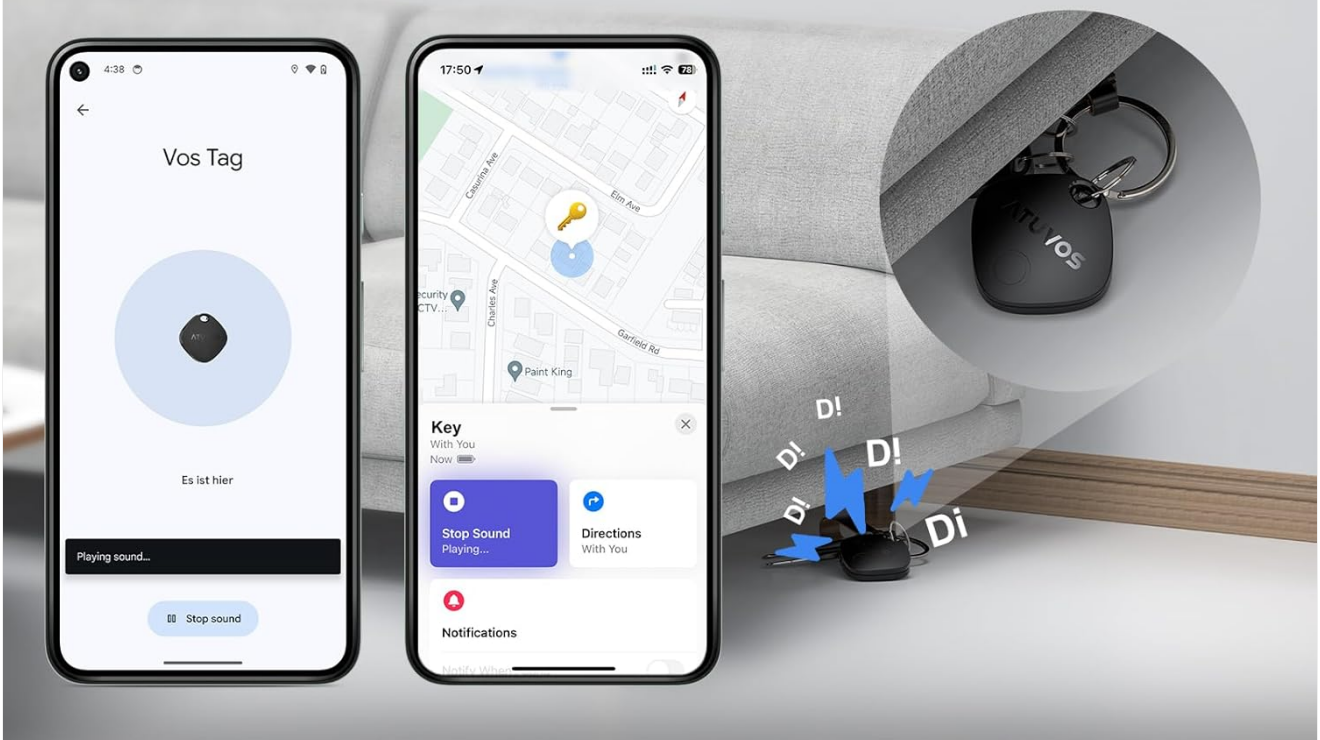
4:38

Vos Tag

Es ist hier

Playing sound...

Stop sound

17:50

78

Casuina Ave

Elm Ave

ecurity CTV...

Charles Ave

Garfield Rd

Paint King

Key
With You
Now

Stop Sound
Playing...

Directions
With You

Notifications

Notify When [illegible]

ATUVOS

D!

D!

D!

D!

Di

ATUVOS